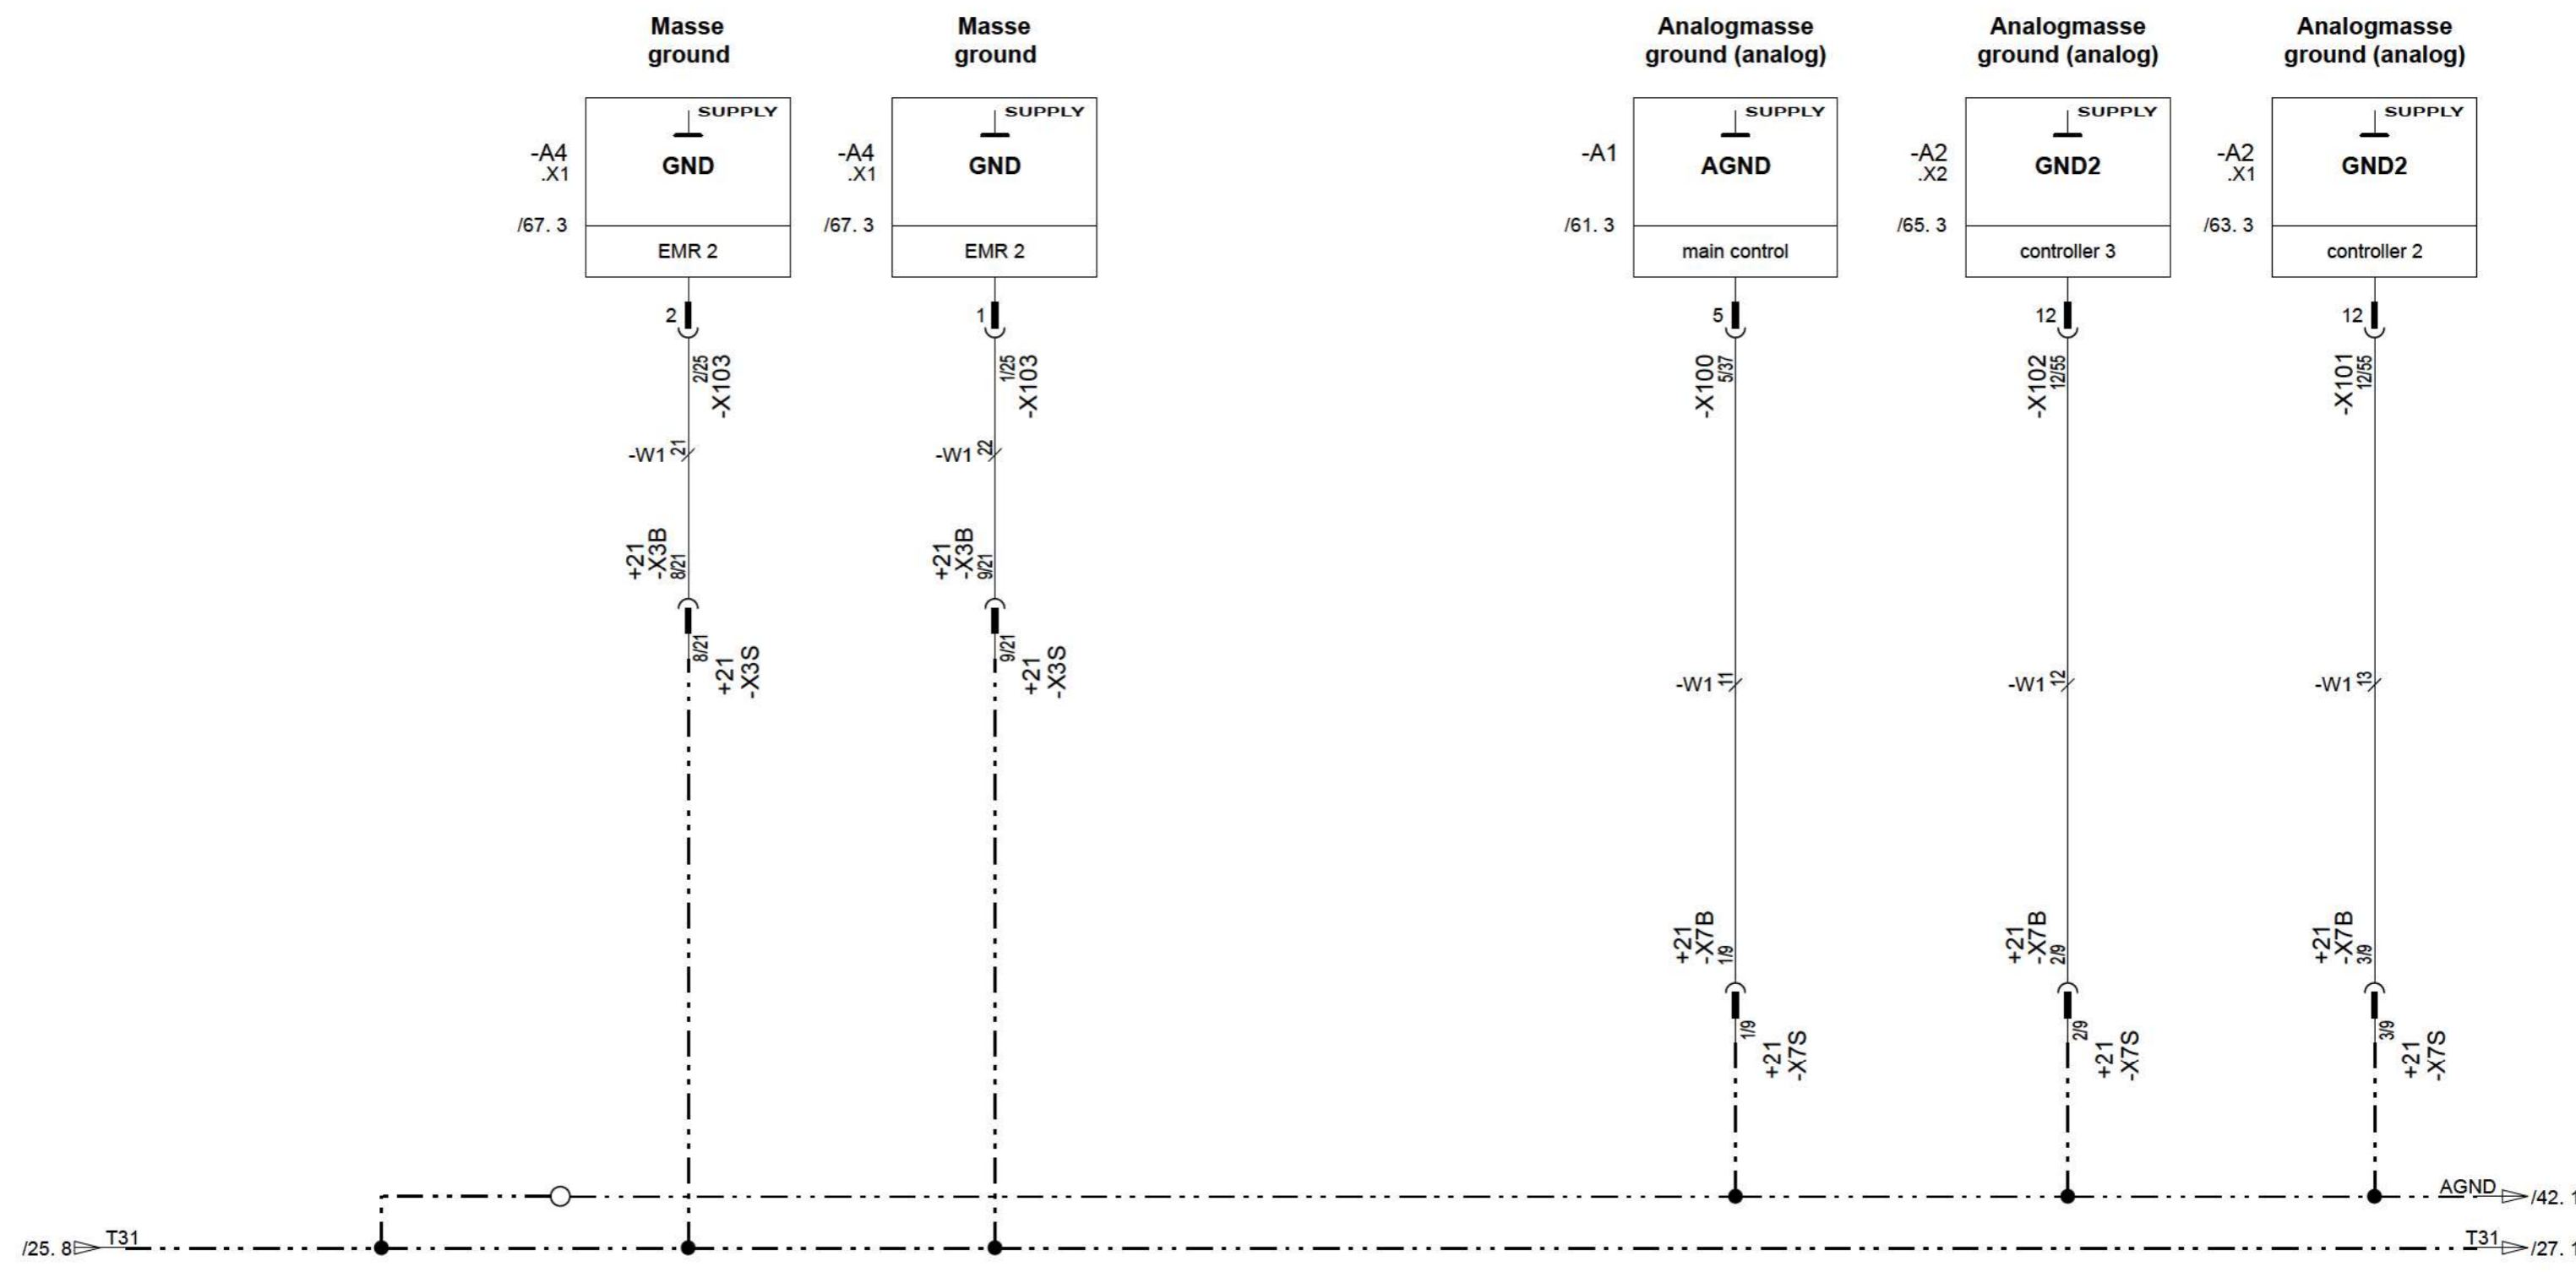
Masse
ground

Masse
ground

Analogmasse
ground (analog)

Analogmasse
ground (analog)

Analogmasse
ground (analog)

SUPPLY
-A4
.X1
GND
/67. 3
EMR 2
2
2/25
-X103
-W1 21
+21
-X3B
8/21
8/21
+21
-X3S

SUPPLY
-A4
.X1
GND
/67. 3
EMR 2
1
1/25
-X103
-W1 22
+21
-X3B
9/21
9/21
+21
-X3S

SUPPLY
-A1
AGND
/61. 3
main control
5
-X100
5/37
-W1 11
+21
-X7B
1/9
1/9
+21
-X7S

SUPPLY
-A2
.X2
GND2
/65. 3
controller 3
12
-X102
12/55
-W1 12
+21
-X7B
2/9
2/9
+21
-X7S

SUPPLY
-A2
.X1
GND2
/63. 3
controller 2
12
-X101
12/55
-W1 13
+21
-X7B
3/9
3/9
+21
-X7S

AGND /42. 1
/25. 8 T31
T31 /27. 1